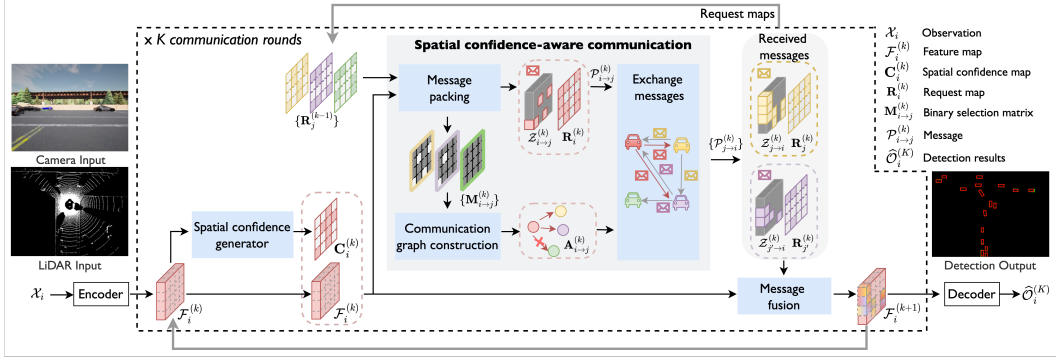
Request maps

× K communication rounds

Spatial confidence-aware communication

Received messages

$\mathcal{X}_i$ Observation
$\mathcal{F}_i^{(k)}$ Feature map
$\mathbf{C}_i^{(k)}$ Spatial confidence map
$\mathbf{R}_i^{(k)}$ Request map
$\mathbf{M}_{i\to j}^{(k)}$ Binary selection matrix
$\mathcal{P}_{i\to j}^{(k)}$ Message
$\widehat{\mathcal{O}}_i^{(K)}$ Detection results

Camera Input

LiDAR Input

$\{\mathbf{R}_j^{(k-1)}\}$

Message packing

$\mathcal{P}_{i\to j}^{(k)}$

$\mathcal{Z}_{i\to j}^{(k)}$ $\mathbf{R}_i^{(k)}$

Exchange messages

$\{\mathcal{P}_{j\to i}^{(k)}\}$

$\mathcal{Z}_{j\to i}^{(k)}$ $\mathbf{R}_j^{(k)}$

$\mathcal{Z}_{j'\to i}^{(k)}$ $\mathbf{R}_{j'}^{(k)}$

$\{\mathbf{M}_{i\to j}^{(k)}\}$

Spatial confidence generator

$\mathbf{C}_i^{(k)}$

Communication graph construction

$\mathbf{A}_{i\to j}^{(k)}$

Detection Output

$\mathcal{X}_i$ Encoder

$\mathcal{F}_i^{(k)}$

$\mathcal{F}_i^{(k)}$

Message fusion

$\mathcal{F}_i^{(k+1)}$

Decoder $\widehat{\mathcal{O}}_i^{(K)}$